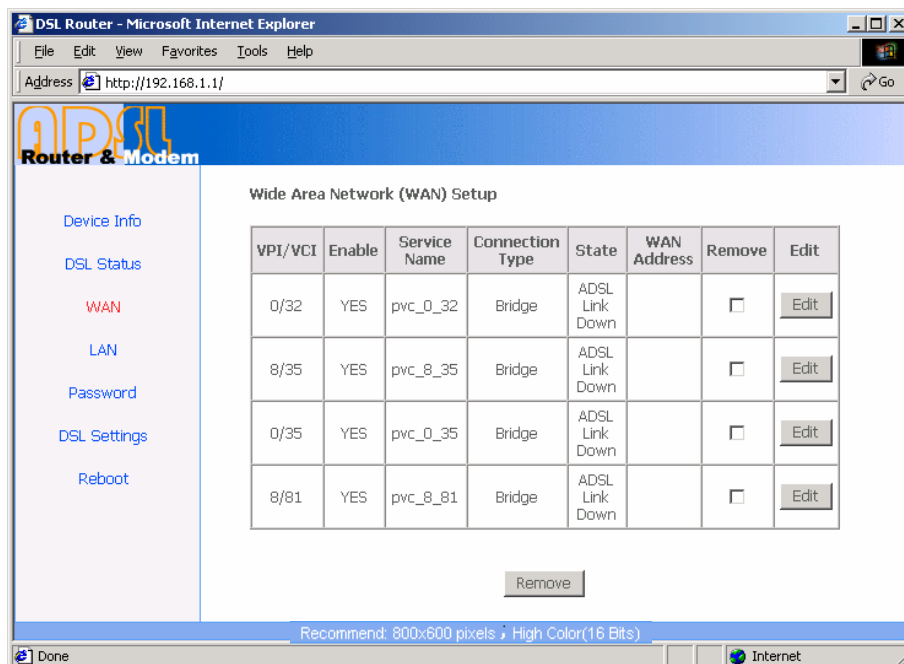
DSL Router - Microsoft Internet Explorer

File Edit View Favorites Tools Help

Address http://192.168.1.1/

Go

ADSL
Router & Modem

Device Info

DSL Status

WAN

LAN

Password

DSL Settings

Reboot

Wide Area Network (WAN) Setup

| VPI/VCI | Enable | Service Name | Connection Type | State | WAN Address | Remove | Edit |
|---|---|---|---|---|---|---|---|
| 0/32 | YES | pvc_0_32 | Bridge | ADSL Link Down | | ☐ | Edit |
| 8/35 | YES | pvc_8_35 | Bridge | ADSL Link Down | | ☐ | Edit |
| 0/35 | YES | pvc_0_35 | Bridge | ADSL Link Down | | ☐ | Edit |
| 8/81 | YES | pvc_8_81 | Bridge | ADSL Link Down | | ☐ | Edit |

Remove

Recommend: 800x600 pixels ; High Color(16 Bits)

Done

Internet